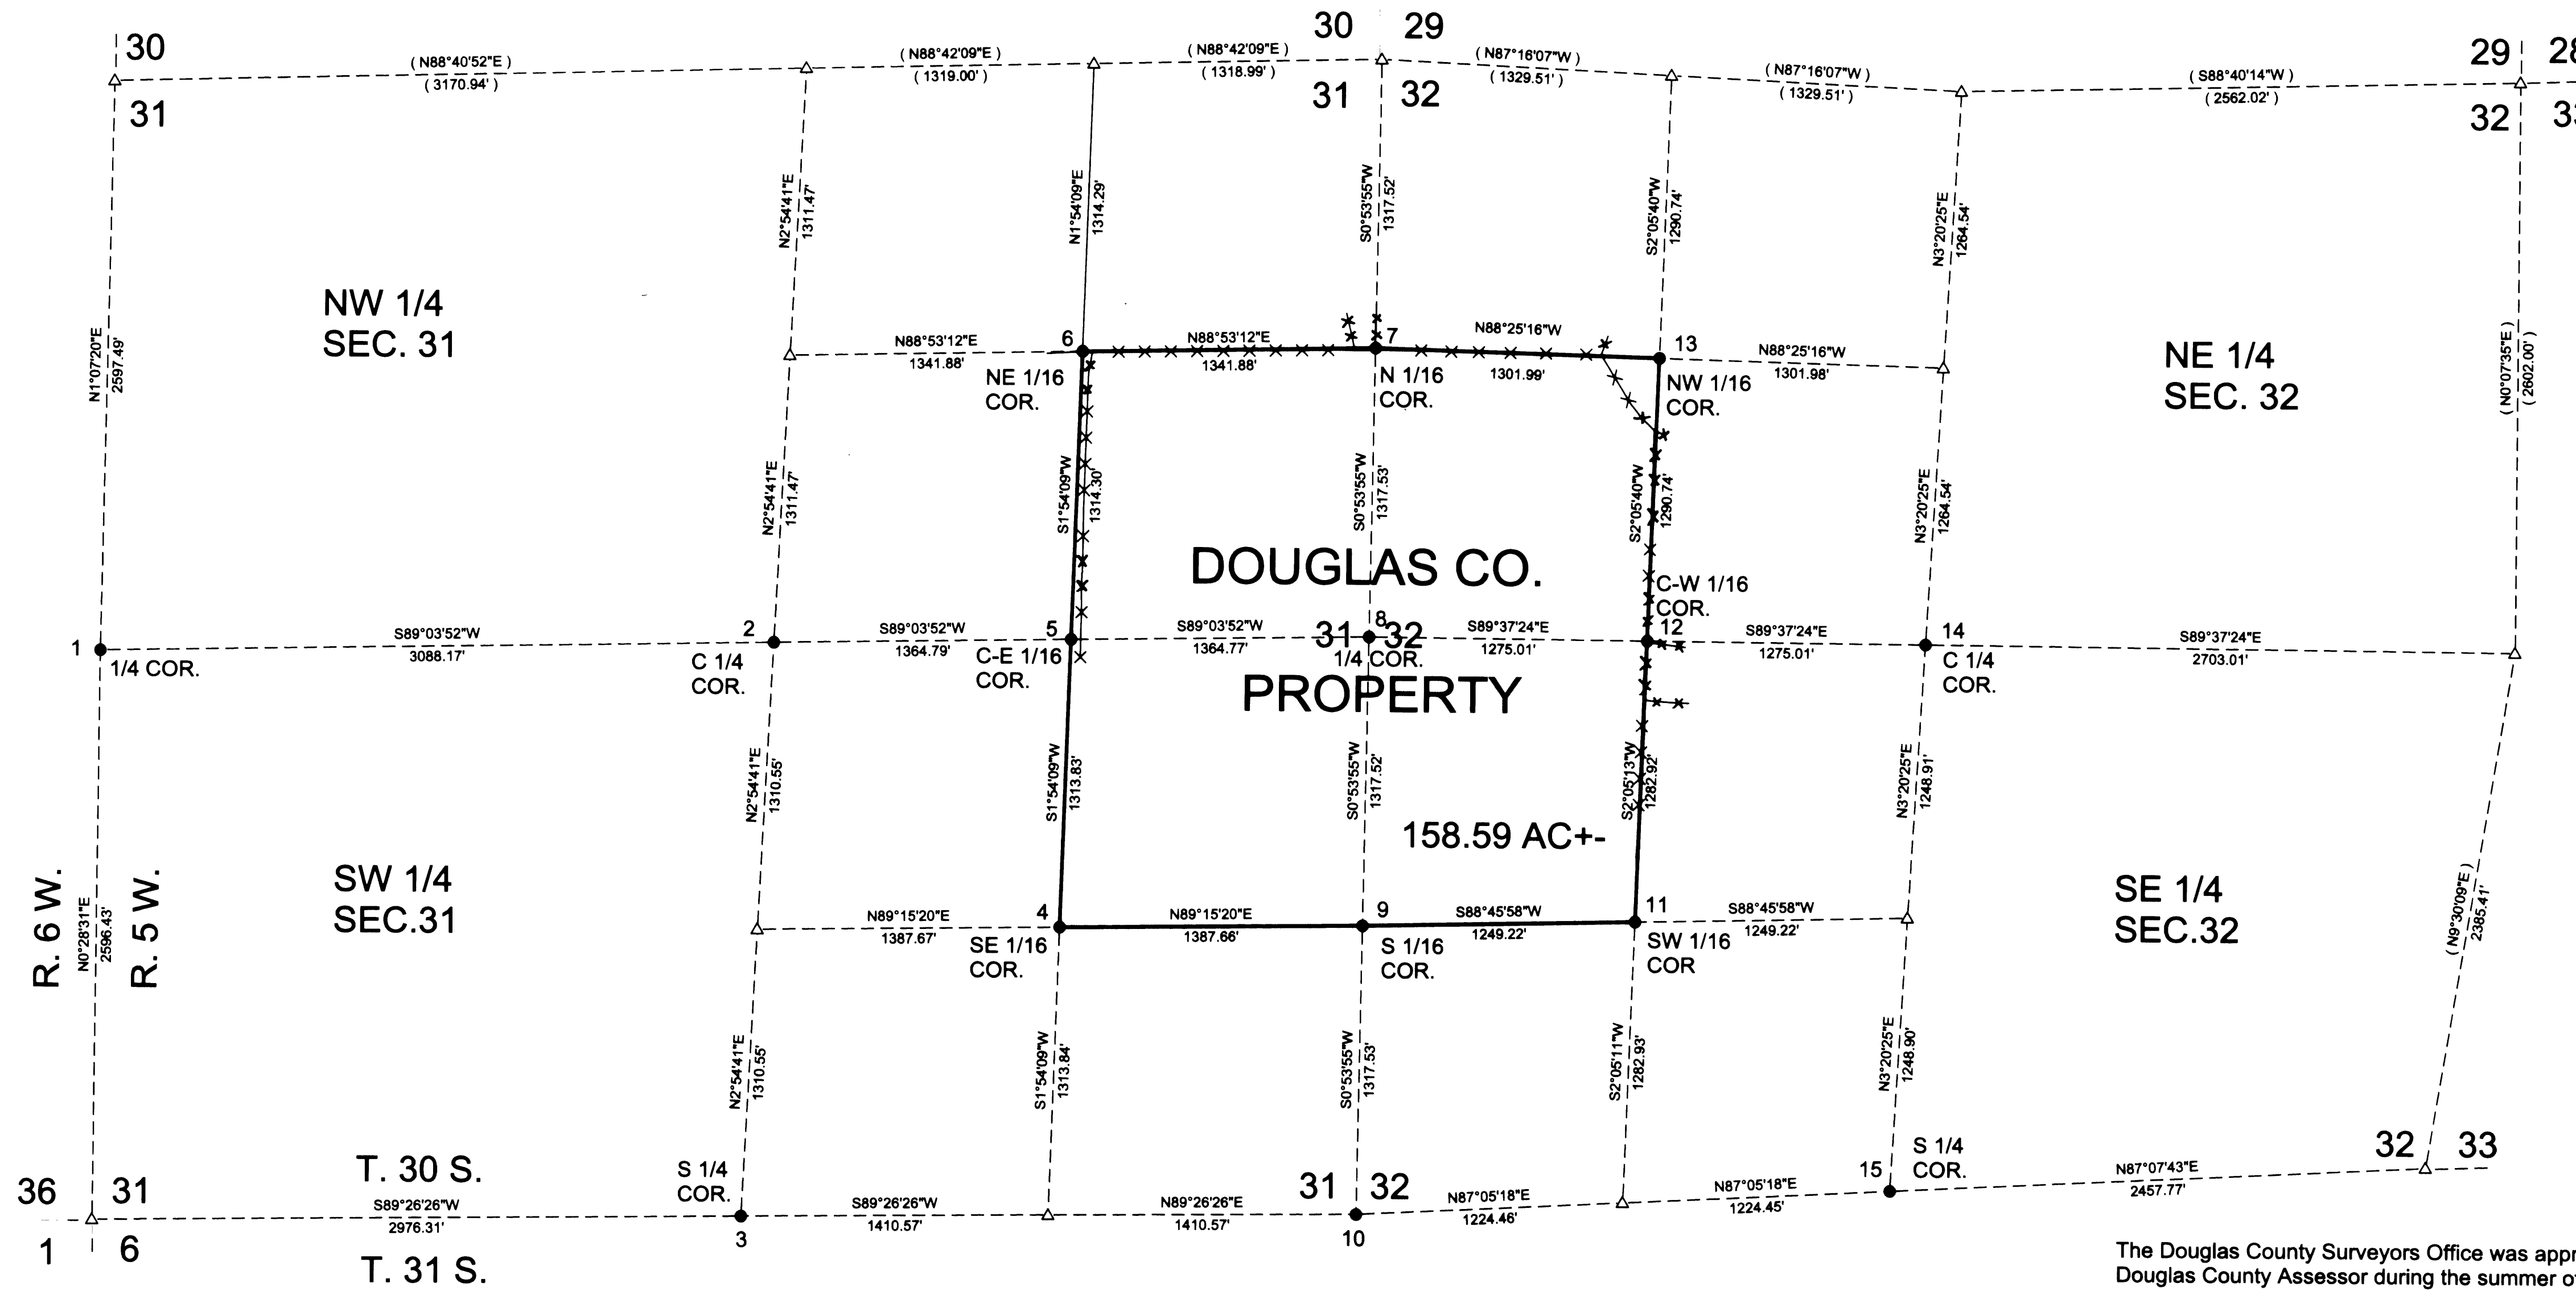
30
31
(N88°40'52"E)
(3170.94')
(N88°42'09"E)
(1319.00')
(N88°42'09"E)
(1318.99')
30 29
31 32
(N87°16'07"W)
(1329.51')
(N87°16'07"W)
(1329.51')
(S88°40'14"W)
(2562.02')
29 28
32 33

N1°07'20"E 2597.49'
N2°54'41"E 1311.47'
N1°54'09"E 1314.29'
S0°53'55"W 1317.52'
S2°05'40"W 1290.74'
N3°20'25"E 1264.54'
(N0°07'35"E) (2602.00')

NW 1/4
SEC. 31

NE 1/4
SEC. 32

N88°53'12"E
1341.88'
6
N88°53'12"E
1341.88'
7
N88°25'16"W
1301.99'
13
N88°25'16"W
1301.98'

NE 1/16
COR.
N 1/16
COR.
NW 1/16
COR.

N2°54'41"E 1311.47'
S1°54'09"W 1314.30'
S0°53'55"W 1317.53'
S2°05'40"W 1290.74'
N3°20'25"E 1264.54'

DOUGLAS CO.
C-W 1/16
COR.

1
1/4 COR.
S89°03'52"W
3088.17'
2
C 1/4
COR.
S89°03'52"W
1364.79'
5
C-E 1/16
COR.
S89°03'52"W
1364.77'
8
31 32
1/4 COR.
S89°37'24"E
1275.01'
12
S89°37'24"E
1275.01'
14
C 1/4
COR.
S89°37'24"E
2703.01'

PROPERTY

N2°54'41"E 1310.55'
S1°54'09"W 1313.83'
S0°53'55"W 1317.52'
S2°05'13"W 1282.92'
N3°20'25"E 1248.91'

158.59 AC+-

R. 6 W.
N0°28'31"E 2596.43'
R. 5 W.

SW 1/4
SEC.31

SE 1/4
SEC.32

(N9°30'09"E) 2385.41'

N89°15'20"E
1387.67'
4
SE 1/16
COR.
N89°15'20"E
1387.66'
9
S 1/16
COR.
S88°45'58"W
1249.22'
11
SW 1/16
COR
S88°45'58"W
1249.22'

N2°54'41"E 1310.55'
S1°54'09"W 1313.84'
S0°53'55"W 1317.53'
S2°05'11"W 1282.93'
N3°20'25"E 1248.90'

T. 30 S.
36 31
1 6
S 1/4
COR.
S89°26'26"W
2976.31'
3
S89°26'26"W
1410.57'
N89°26'26"E
1410.57'
31 32
10
N87°05'18"E
1224.46'
N87°05'18"E
1224.45'
15
S 1/4
COR.
32 33
N87°07'43"E
2457.77'
T. 31 S.

The Douglas County Surveyors Office was appr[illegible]
Douglas County Assessor during the summer o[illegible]